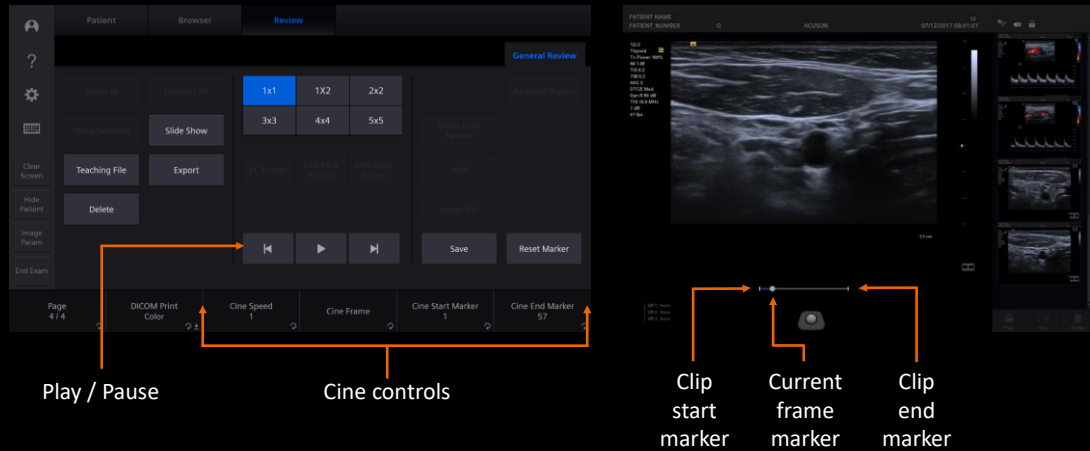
Patient
Browser
Review

General Review

Select all
Deselect All
Archived Report

Show Selected
Slide Show

Teaching File
Export

Delete

1x1
1X2
2x2
3x3
4x4
5x5

PC Printer
USB B&W Printer
USB Color Printer

Save
Reset Marker

Clear Screen
Hide Patient
Image Param
End Exam

Page
4 / 4

DICOM Print
Color

Cine Speed
1

Cine Frame

Cine Start Marker
1

Cine End Marker
57

PATIENT NAME
PATIENT_NUMBER
ACUSON
07/12/2017 08:01:01

Play / Pause
Cine controls

Clip start marker
Current frame marker
Clip end marker